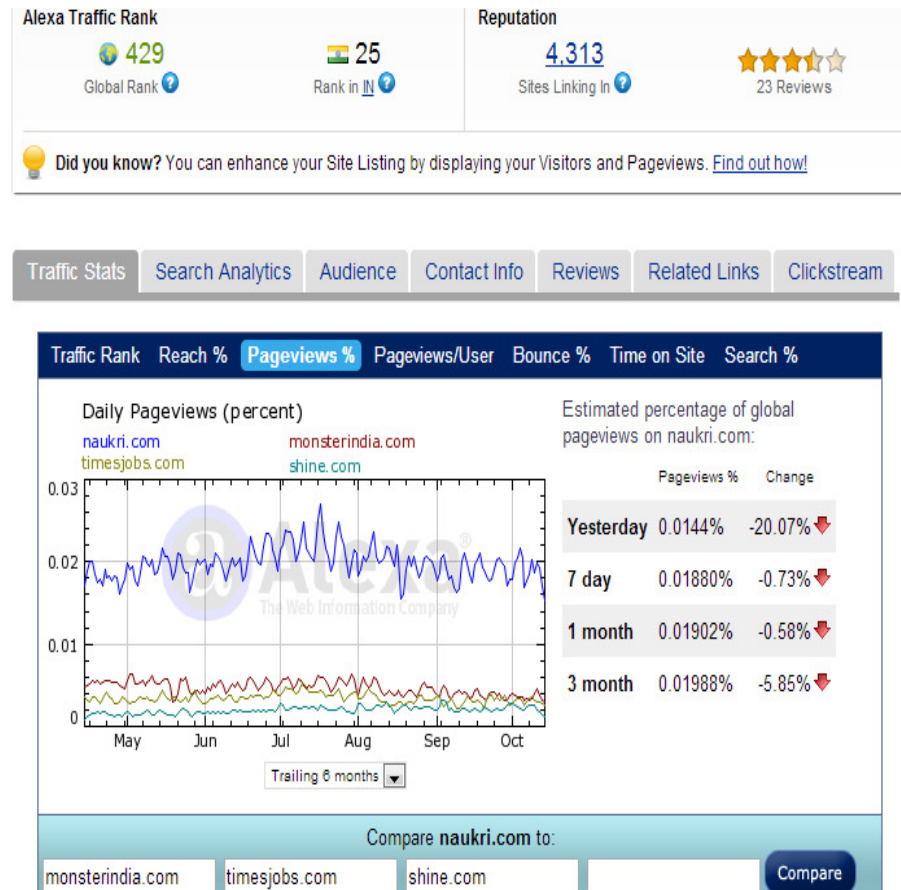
Alexa Traffic Rank

429
Global Rank

25
Rank in IN

Reputation

4,313
Sites Linking In

23 Reviews

Did you know? You can enhance your Site Listing by displaying your Visitors and Pageviews. Find out how!

Traffic Stats | Search Analytics | Audience | Contact Info | Reviews | Related Links | Clickstream

Traffic Rank | Reach % | Pageviews % | Pageviews/User | Bounce % | Time on Site | Search %

Daily Pageviews (percent)

naukri.com
monsterindia.com
timesjobs.com
shine.com

0.03
0.02
0.01
0

May Jun Jul Aug Sep Oct

Alexa
The Web Information Company

Trailing 6 months

Estimated percentage of global pageviews on naukri.com:

| | Pageviews % | Change |
|---|---|---|
| Yesterday | 0.0144% | -20.07% |
| 7 day | 0.01880% | -0.73% |
| 1 month | 0.01902% | -0.58% |
| 3 month | 0.01988% | -5.85% |

Compare naukri.com to:

monsterindia.com
timesjobs.com
shine.com

Compare